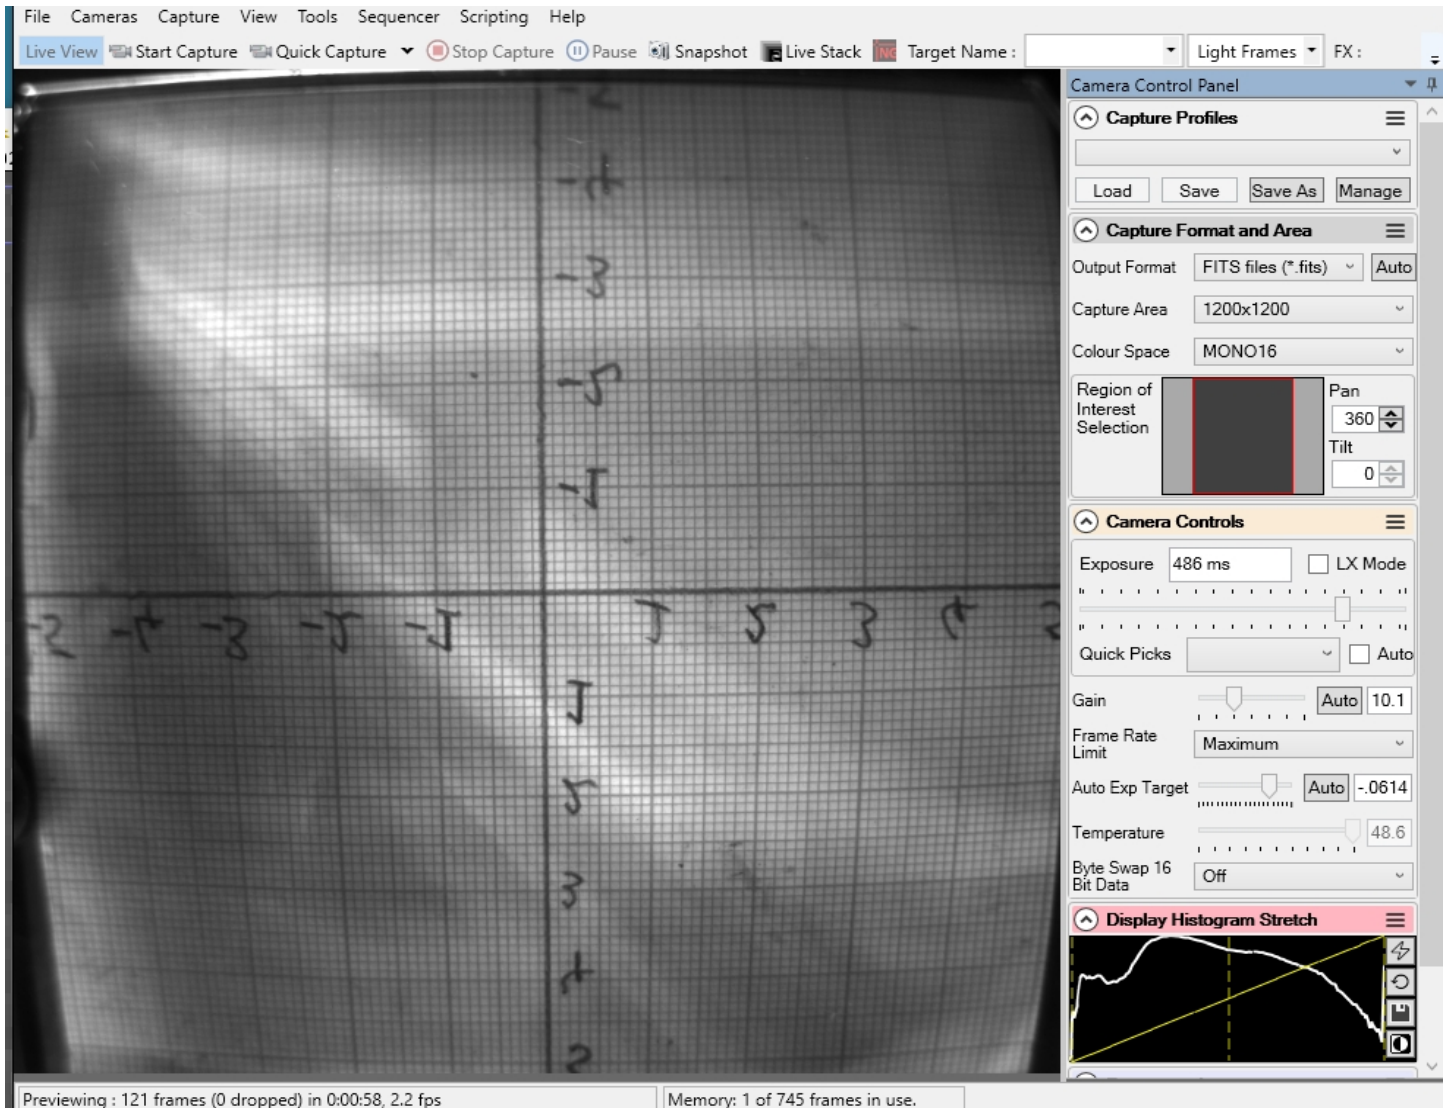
File Cameras Capture View Tools Sequencer Scripting Help

Live View Start Capture Quick Capture Stop Capture Pause Snapshot Live Stack Target Name : Light Frames FX :

Camera Control Panel

Capture Profiles

Load Save Save As Manage

Capture Format and Area

Output Format FITS files (*.fits) Auto

Capture Area 1200x1200

Colour Space MONO16

Region of Interest Selection

Pan 360

Tilt 0

Camera Controls

Exposure 486 ms LX Mode

Quick Picks Auto

Gain Auto 10.1

Frame Rate Limit Maximum

Auto Exp Target Auto -.0614

Temperature 48.6

Byte Swap 16 Bit Data Off

Display Histogram Stretch

Previewing : 121 frames (0 dropped) in 0:00:58, 2.2 fps

Memory: 1 of 745 frames in use.